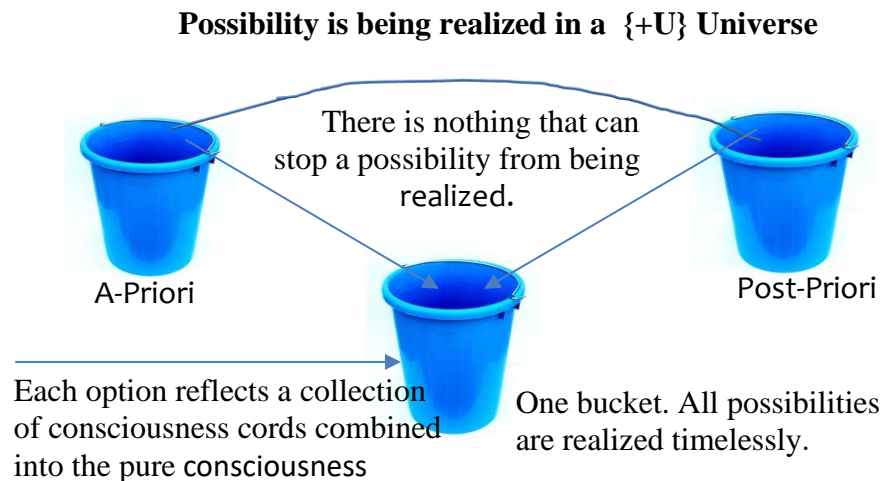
Possibility is being realized in a {+U} Universe

There is nothing that can stop a possibility from being realized.

A-Priori

Post-Priori

Each option reflects a collection of consciousness cords combined into the pure consciousness

One bucket. All possibilities are realized timelessly.